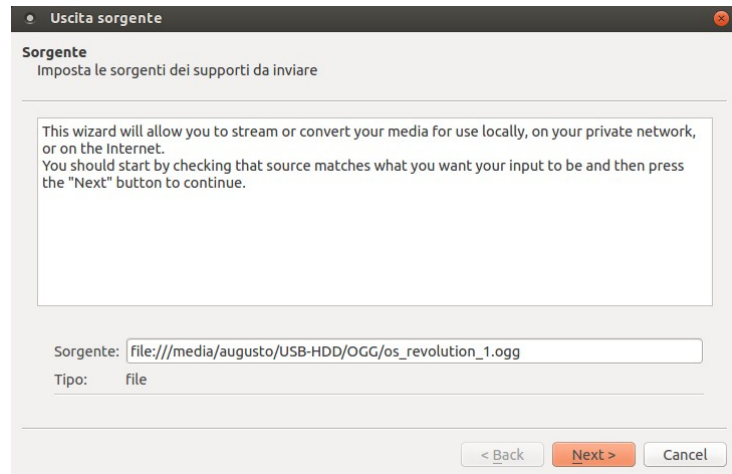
Uscita sorgente

Sorgente
Imposta le sorgenti dei supporti da inviare

This wizard will allow you to stream or convert your media for use locally, on your private network, or on the Internet.
You should start by checking that source matches what you want your input to be and then press the "Next" button to continue.

Sorgente: file:///media/augusto/USB-HDD/OGG/os_revolution_1.ogg

Tipo: file

< Back
Next >
Cancel